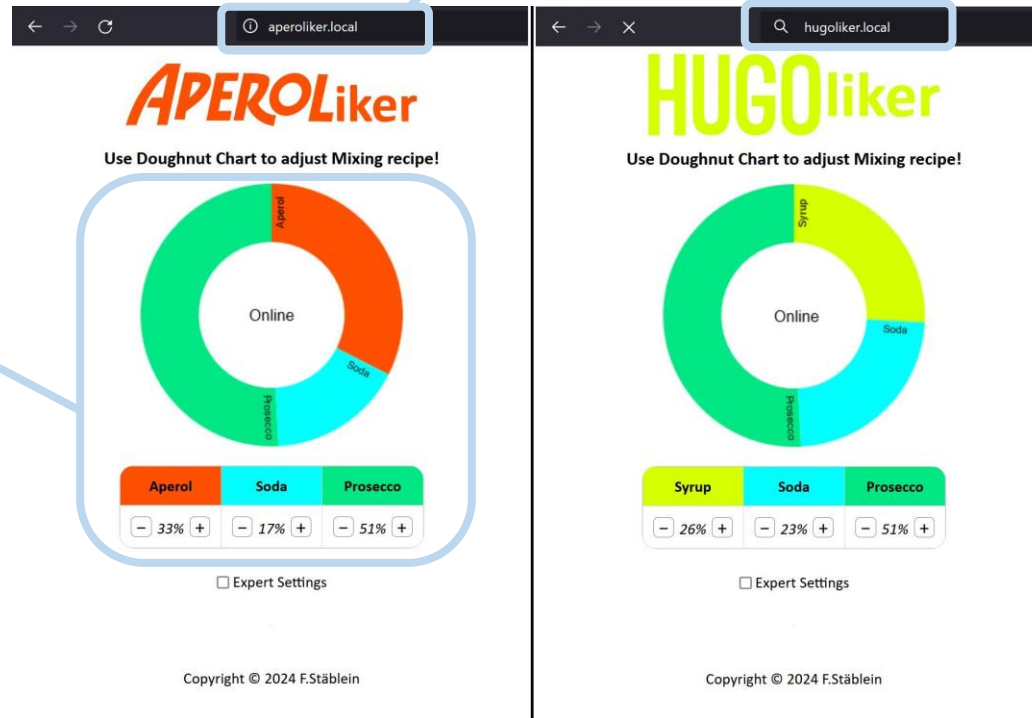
aperoliker.local

APEROLiker

Use Doughnut Chart to adjust Mixing recipe!

Aperol
Soda
Prosecco
Online

| Aperol | Soda | Prosecco |
|---|---|---|
| − 33% + | − 17% + | − 51% + |

☐ Expert Settings

Copyright © 2024 F.Stäblein

hugoliker.local

HUGOliker

Use Doughnut Chart to adjust Mixing recipe!

Syrup
Soda
Prosecco
Online

| Syrup | Soda | Prosecco |
|---|---|---|
| − 26% + | − 23% + | − 51% + |

☐ Expert Settings

Copyright © 2024 F.Stäblein